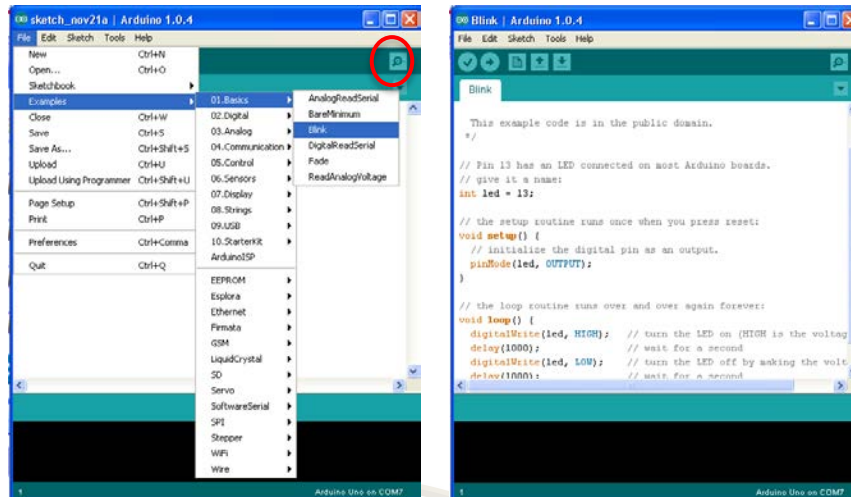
sketch_nov21a | Arduino 1.0.4

File Edit Sketch Tools Help

New Ctrl+N
Open... Ctrl+O
Sketchbook
Examples
Close Ctrl+W
Save Ctrl+S
Save As... Ctrl+Shift+S
Upload Ctrl+U
Upload Using Programmer Ctrl+Shift+U
Page Setup Ctrl+Shift+P
Print Ctrl+P
Preferences Ctrl+Comma
Quit Ctrl+Q

01.Basics
02.Digital
03.Analog
04.Communication
05.Control
06.Sensors
07.Display
08.Strings
09.USB
10.StarterKit
ArduinoISP
EEPROM
Esplora
Ethernet
Firmata
GSM
LiquidCrystal
SD
Servo
SoftwareSerial
SPI
Stepper
WiFi
Wire

AnalogReadSerial
BareMinimum
Blink
DigitalReadSerial
Fade
ReadAnalogVoltage

1 Arduino Uno on COM7

Blink | Arduino 1.0.4

File Edit Sketch Tools Help

Blink

This example code is in the public domain.
*/

// Pin 13 has an LED connected on most Arduino boards.
// give it a name:
int led = 13;

// the setup routine runs once when you press reset:
void setup() {
// initialize the digital pin as an output.
pinMode(led, OUTPUT);
}

// the loop routine runs over and over again forever:
void loop() {
digitalWrite(led, HIGH); // turn the LED on (HIGH is the voltag
delay(1000); // wait for a second
digitalWrite(led, LOW); // turn the LED off by making the volt
delay(1000); // wait for a second

1 Arduino Uno on COM7